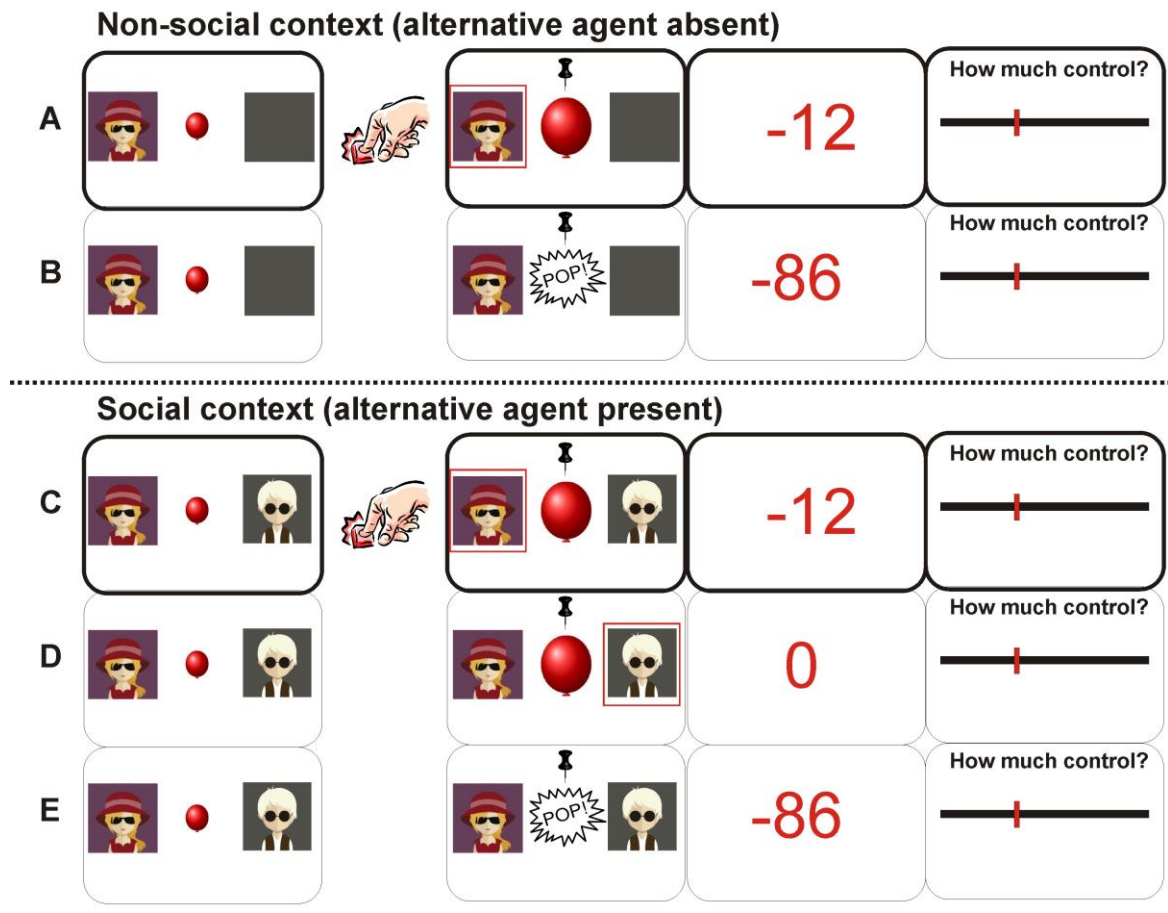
Non-social context (alternative agent absent)

A

-12

How much control?

B

POP!

-86

How much control?

Social context (alternative agent present)

C

-12

How much control?

D

0

How much control?

E

POP!

-86

How much control?